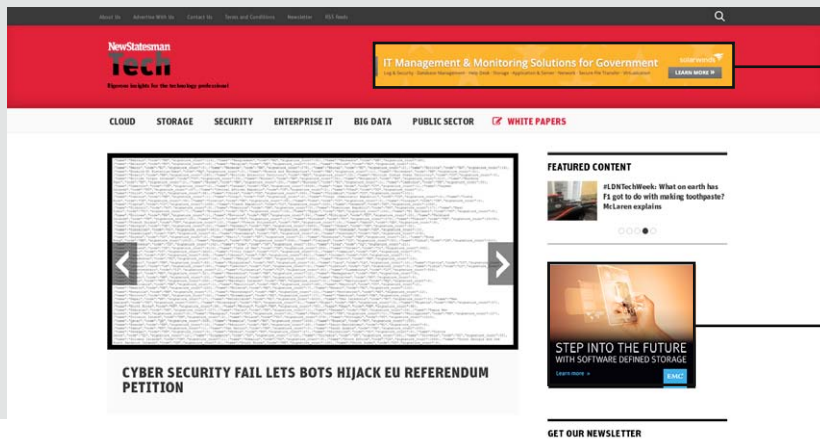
About Us Advertise With Us Contact Us Terms and Conditions Newsletter RSS Feeds

NewStatesman
Tech
Rigorous insights for the technology professional

IT Management & Monitoring Solutions for Government
solarwinds
Log & Security · Database Management · Help Desk · Storage · Application & Server · Network · Secure File Transfer · Virtualization
LEARN MORE »

CLOUD STORAGE SECURITY ENTERPRISE IT BIG DATA PUBLIC SECTOR WHITE PAPERS

CYBER SECURITY FAIL LETS BOTS HIJACK EU REFERENDUM PETITION

FEATURED CONTENT

#LDNTechWeek: What on earth has f1 got to do with making toothpaste? McLaren explains

STEP INTO THE FUTURE
WITH SOFTWARE DEFINED STORAGE
Learn more »
EMC

GET OUR NEWSLETTER